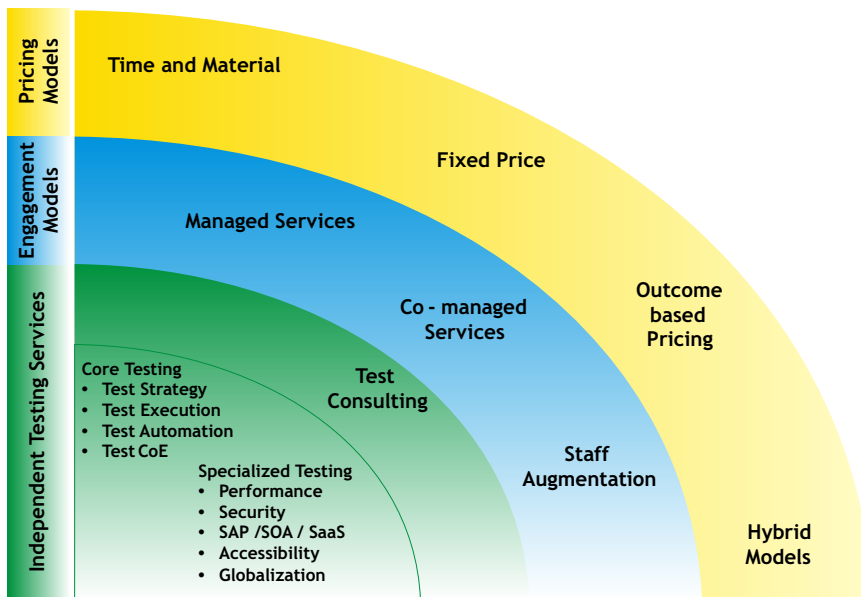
Pricing Models

Engagement Models

Independent Testing Services

Time and Material

Fixed Price

Outcome based Pricing

Hybrid Models

Managed Services

Co - managed Services

Staff Augmentation

Test Consulting

Core Testing
• Test Strategy
• Test Execution
• Test Automation
• Test CoE

Specialized Testing
• Performance
• Security
• SAP /SOA / SaaS
• Accessibility
• Globalization